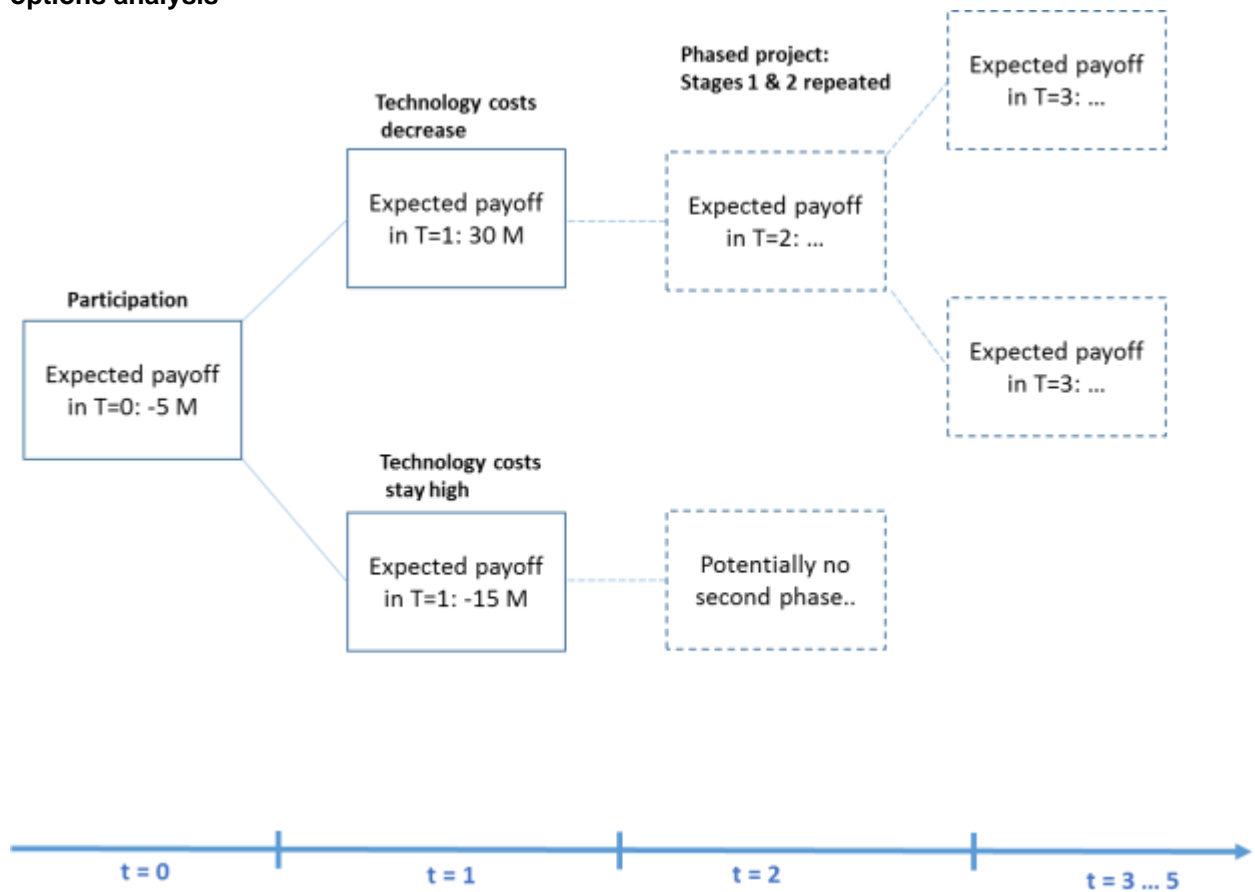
options analysis

Phased project: Stages 1 & 2 repeated

Technology costs decrease

Expected payoff in T=1: 30 M

Expected payoff in T=2: ...

Expected payoff in T=3: ...

Participation

Expected payoff in T=0: -5 M

Expected payoff in T=3: ...

Technology costs stay high

Expected payoff in T=1: -15 M

Potentially no second phase..

t = 0

t = 1

t = 2

t = 3 ... 5